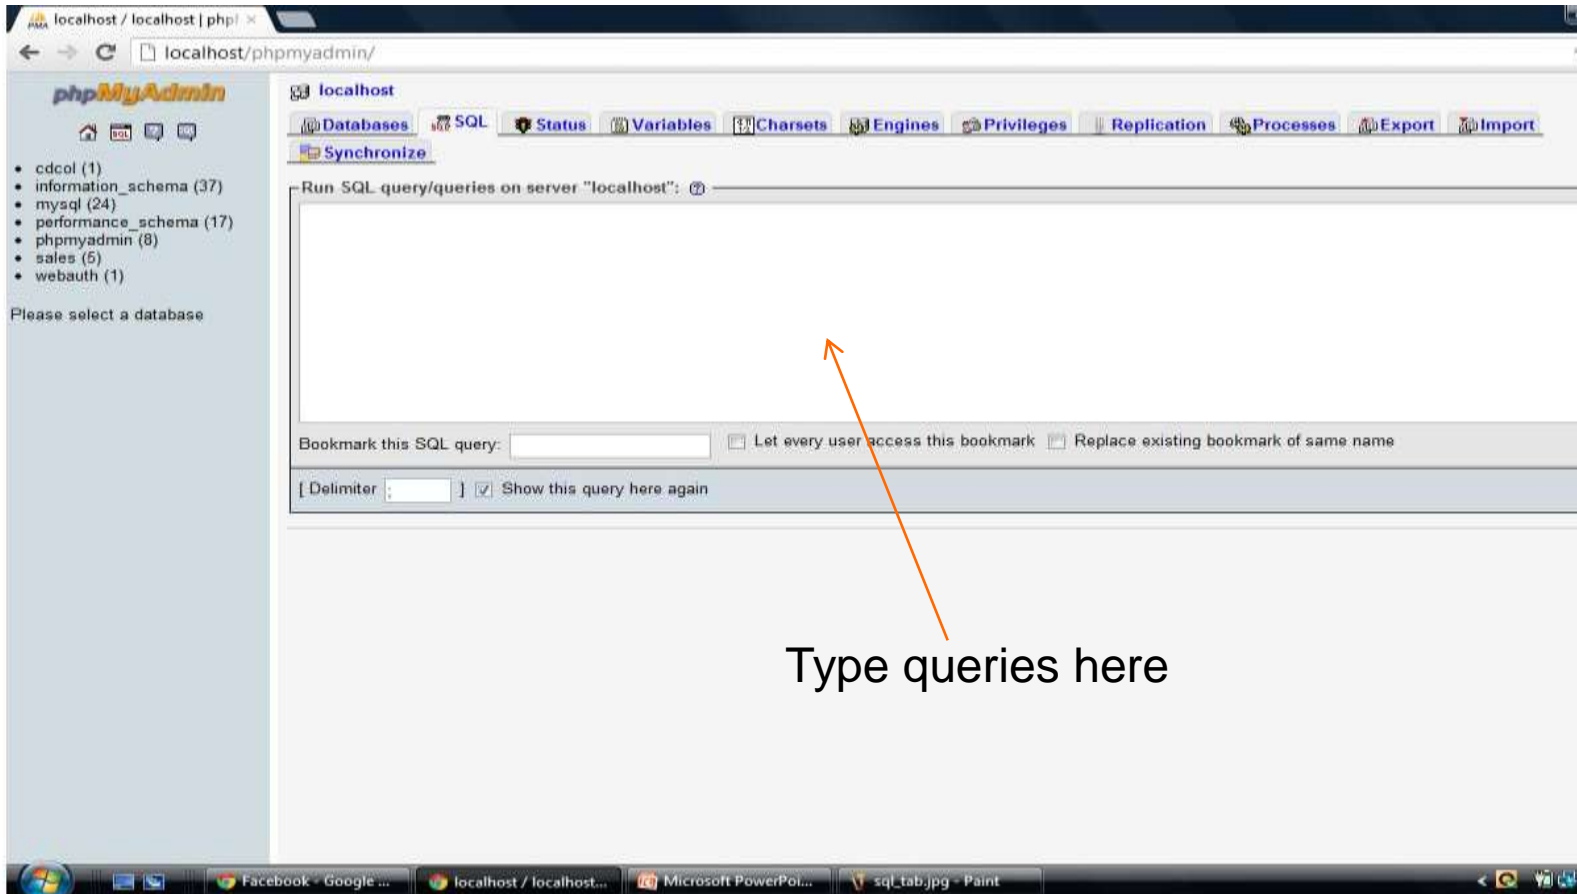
localhost / localhost | php

localhost/phpmyadmin/

phpMyAdmin

- cdcol (1)
- information_schema (37)
- mysql (24)
- performance_schema (17)
- phpmyadmin (8)
- sales (5)
- webauth (1)

Please select a database

localhost

Databases SQL Status Variables Charsets Engines Privileges Replication Processes Export Import Synchronize

Run SQL query/queries on server "localhost":

Bookmark this SQL query: Let every user access this bookmark Replace existing bookmark of same name

[ Delimiter ; ] Show this query here again

Type queries here

Facebook - Google ... localhost / localhost... Microsoft PowerPoi... sql_tab.jpg - Paint